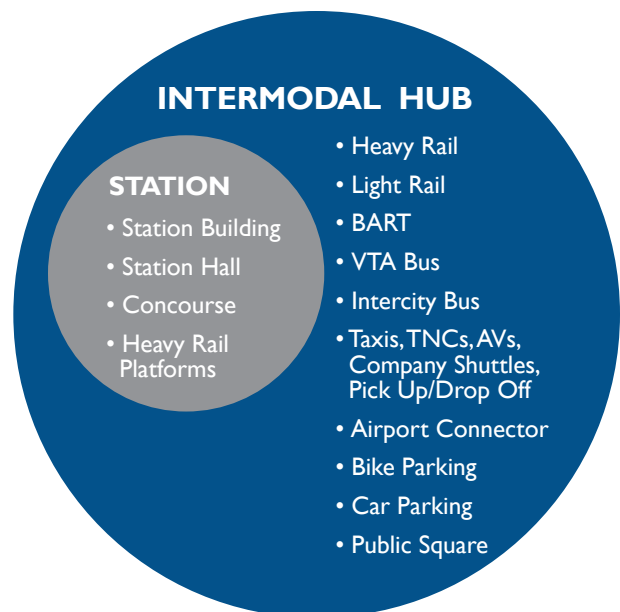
INTERMODAL HUB

STATION

• Station Building
• Station Hall
• Concourse
• Heavy Rail Platforms

• Heavy Rail
• Light Rail
• BART
• VTA Bus
• Intercity Bus
• Taxis, TNCs, AVs, Company Shuttles, Pick Up/Drop Off
• Airport Connector
• Bike Parking
• Car Parking
• Public Square